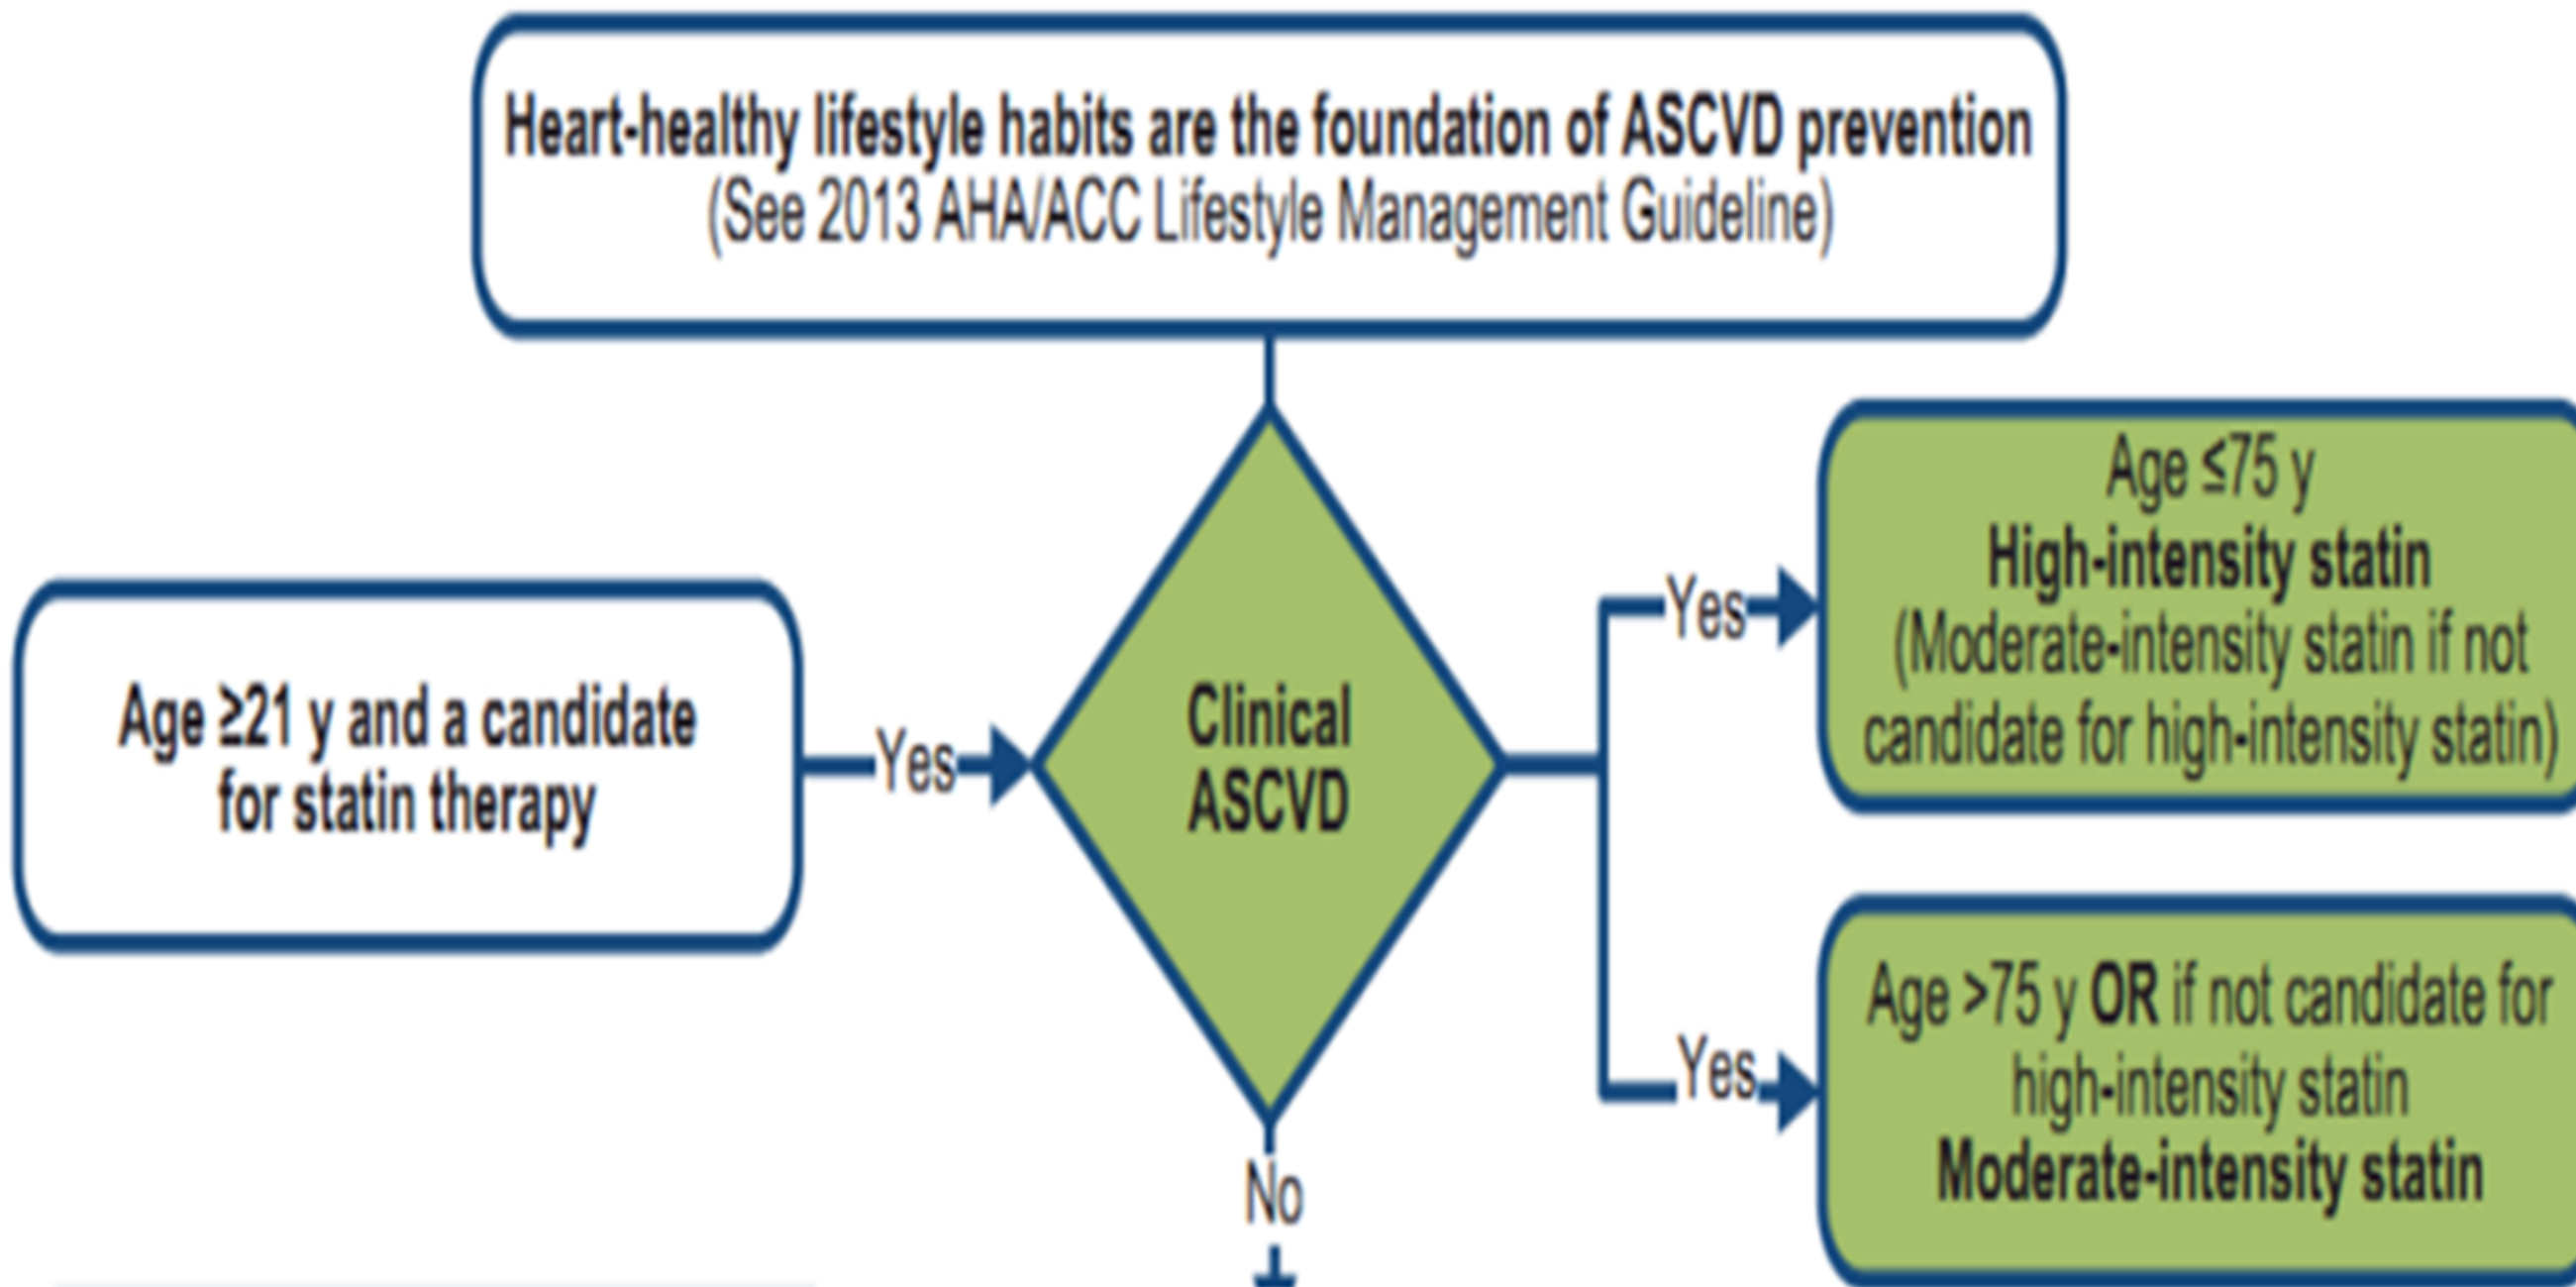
Heart-healthy lifestyle habits are the foundation of ASCVD prevention
(See 2013 AHA/ACC Lifestyle Management Guideline)

Age ≥21 y and a candidate for statin therapy

Yes

Clinical ASCVD

Yes

Age ≤75 y
High-intensity statin
(Moderate-intensity statin if not candidate for high-intensity statin)

Yes

Age >75 y OR if not candidate for high-intensity statin
Moderate-intensity statin

No